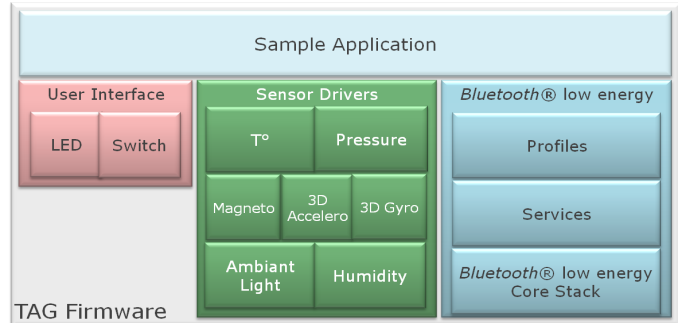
Sample Application

User Interface

LED

Switch

Sensor Drivers

T°

Pressure

Magneto

3D Accelero

3D Gyro

Ambiant Light

Humidity

*Bluetooth*® low energy

Profiles

Services

*Bluetooth*® low energy Core Stack

TAG Firmware